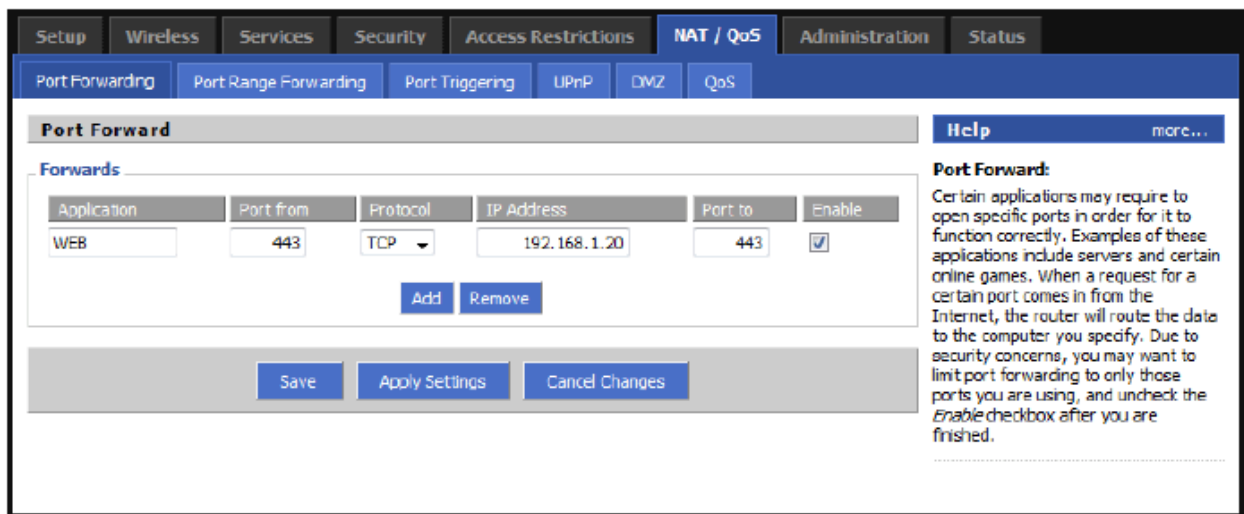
Setup Wireless Services Security Access Restrictions NAT / QoS Administration Status

Port Forwarding Port Range Forwarding Port Triggering UPnP DMZ QoS

Port Forward

Forwards

| Application | Port from | Protocol | IP Address | Port to | Enable |
|---|---|---|---|---|---|
| WEB | 443 | TCP | 192.168.1.20 | 443 | ☑ |

Add Remove

Save Apply Settings Cancel Changes

Help more...

Port Forward:

Certain applications may require to open specific ports in order for it to function correctly. Examples of these applications include servers and certain online games. When a request for a certain port comes in from the Internet, the router will route the data to the computer you specify. Due to security concerns, you may want to limit port forwarding to only those ports you are using, and uncheck the *Enable* checkbox after you are finished.